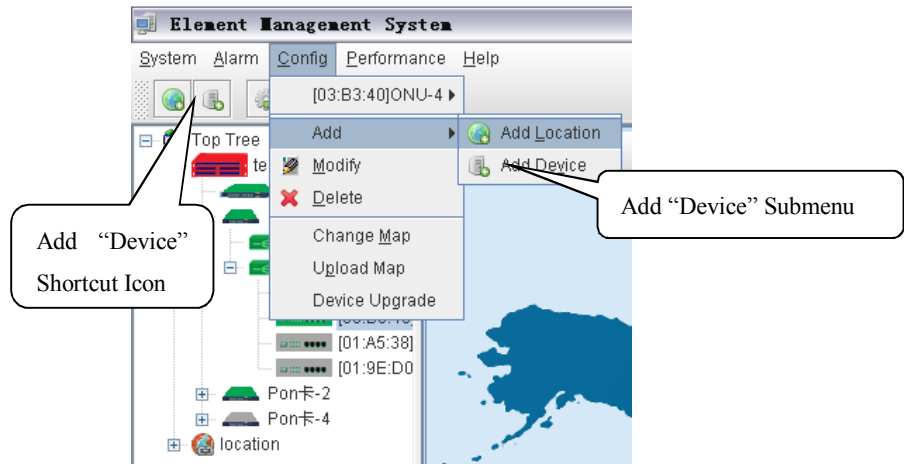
Element Management System

System Alarm Config Performance Help

[03:B3:40]ONU-4

Add

Modify

Delete

Change Map

Upload Map

Device Upgrade

Add Location

Add Device

Top Tree

te

[01:A5:38]

[01:9E:D0

Pon卡-2

Pon卡-4

location

Add "Device" Shortcut Icon

Add "Device" Submenu